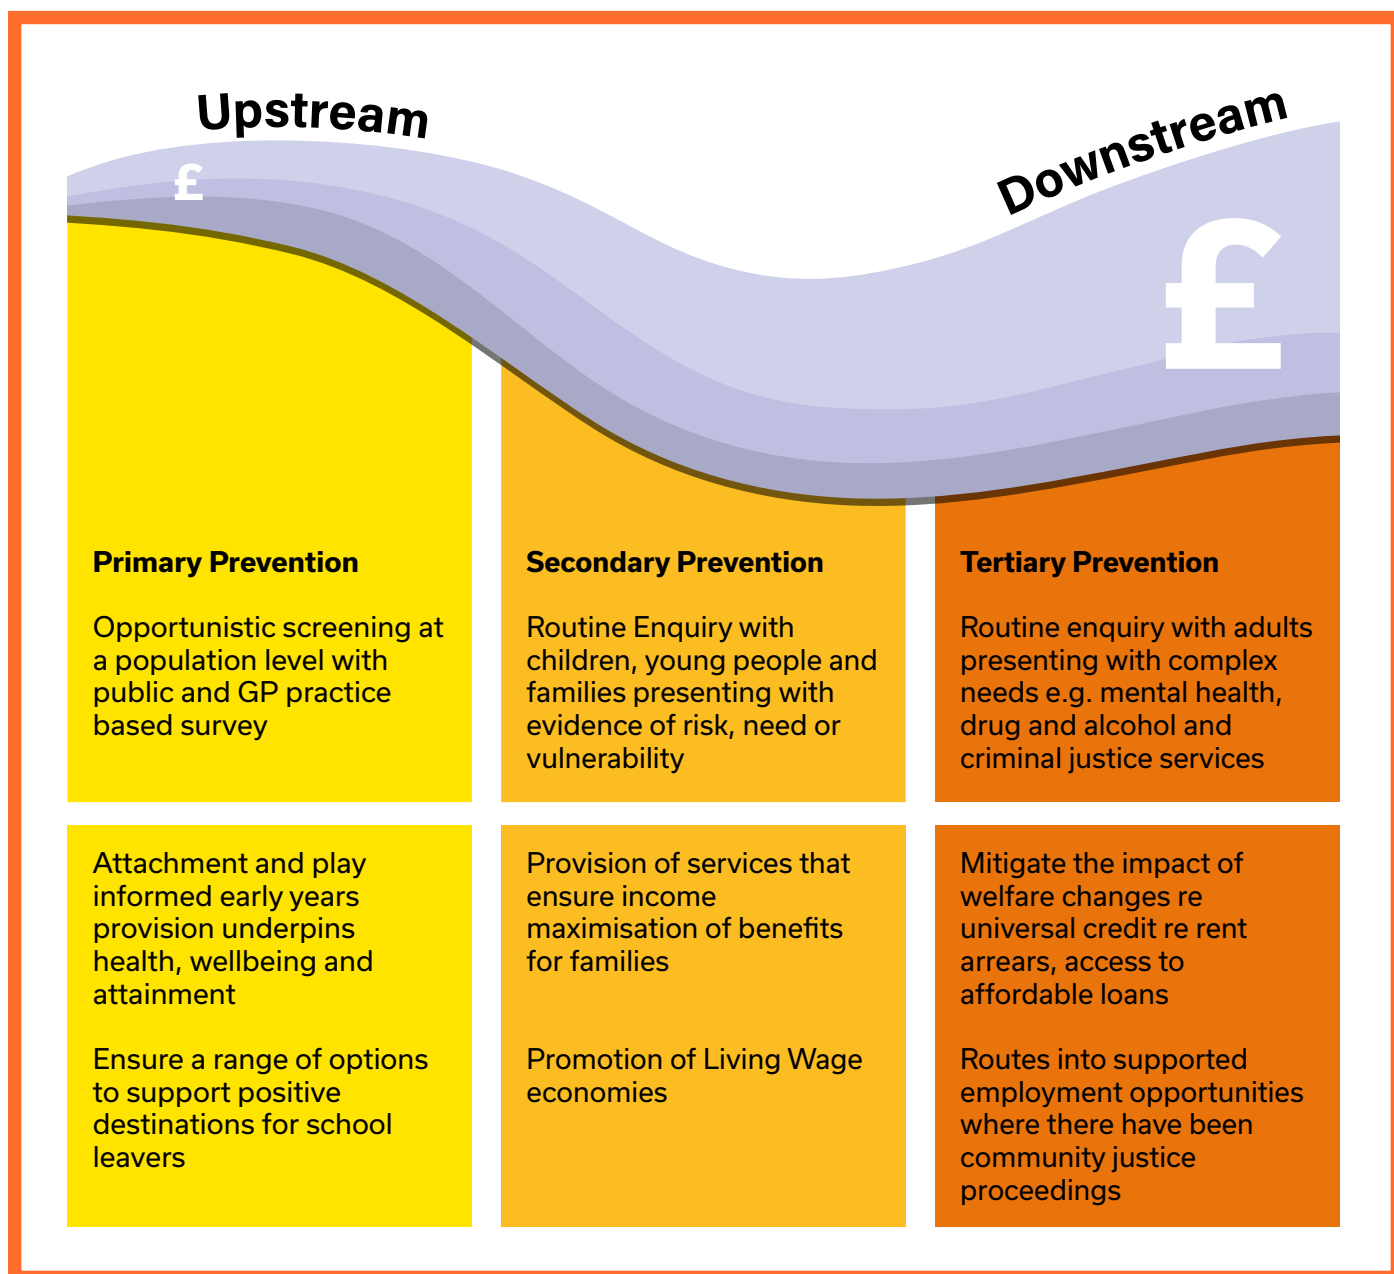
Upstream

£

Downstream

£

**Primary Prevention**

Opportunistic screening at a population level with public and GP practice based survey

**Secondary Prevention**

Routine Enquiry with children, young people and families presenting with evidence of risk, need or vulnerability

**Tertiary Prevention**

Routine enquiry with adults presenting with complex needs e.g. mental health, drug and alcohol and criminal justice services

Attachment and play informed early years provision underpins health, wellbeing and attainment

Ensure a range of options to support positive destinations for school leavers

Provision of services that ensure income maximisation of benefits for families

Promotion of Living Wage economies

Mitigate the impact of welfare changes re universal credit re rent arrears, access to affordable loans

Routes into supported employment opportunities where there have been community justice proceedings